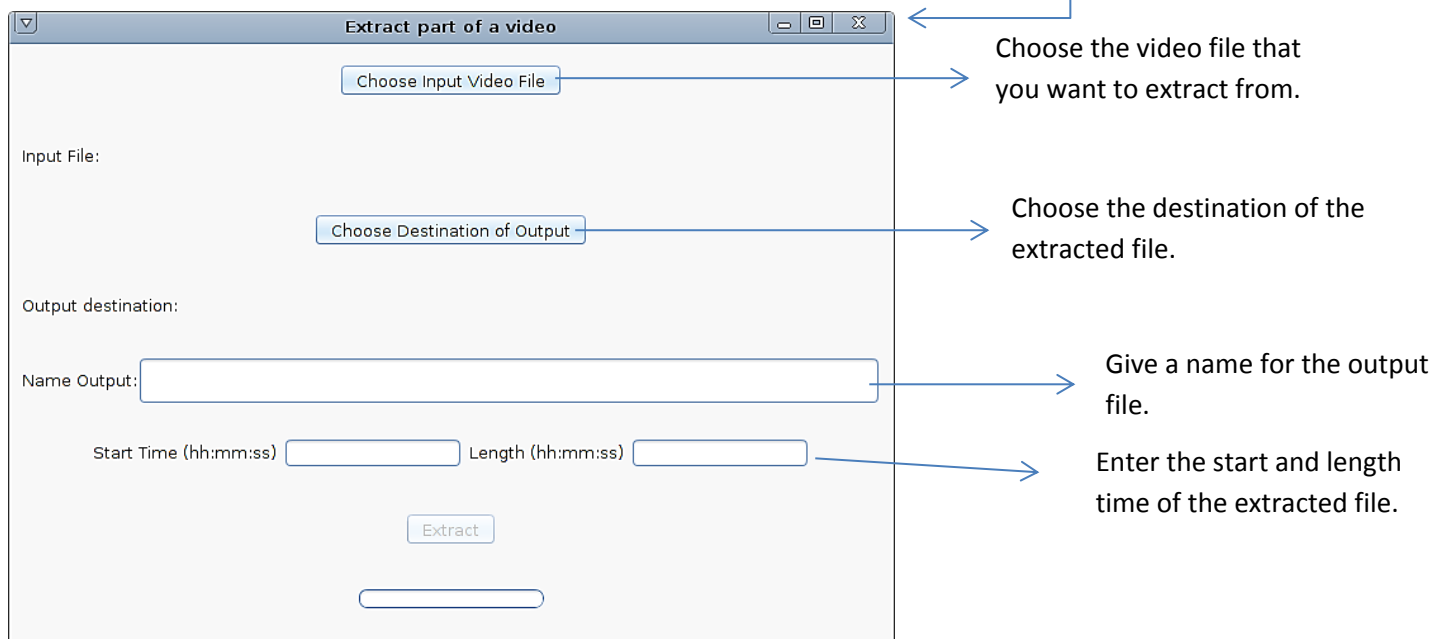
Extract part of a video

Choose Input Video File

Choose the video file that you want to extract from.

Input File:

Choose Destination of Output

Choose the destination of the extracted file.

Output destination:

Name Output:

Give a name for the output file.

Start Time (hh:mm:ss)

Length (hh:mm:ss)

Enter the start and length time of the extracted file.

Extract